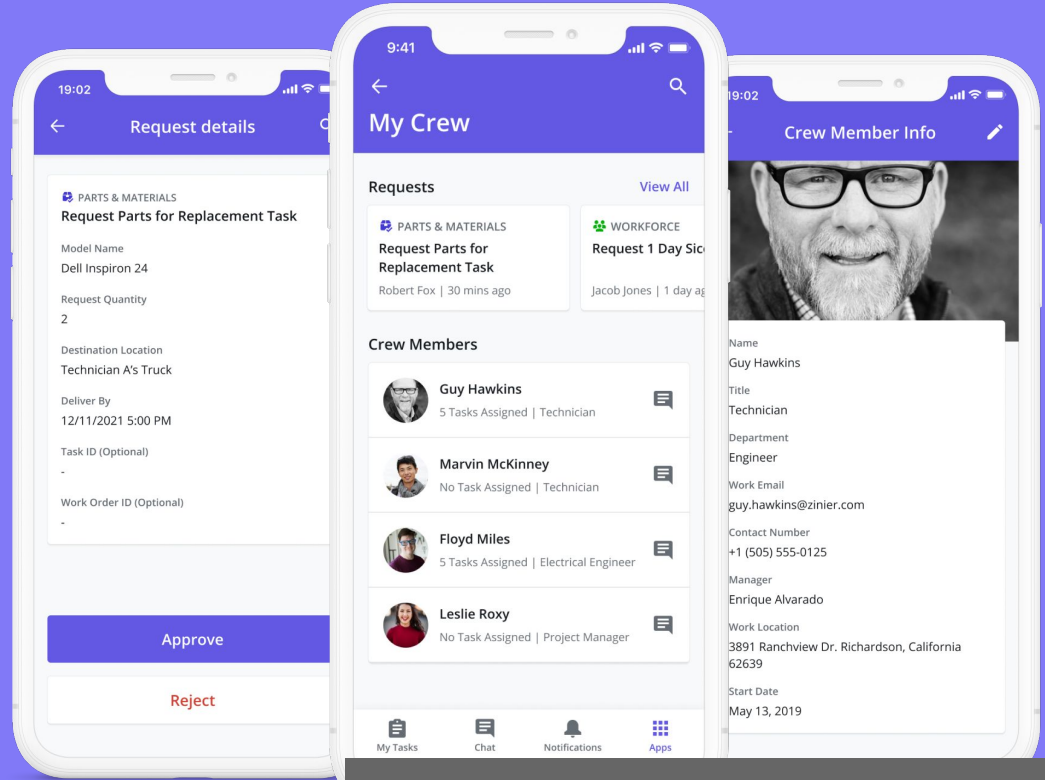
19:02

Request details

PARTS & MATERIALS
Request Parts for Replacement Task

Model Name
Dell Inspiron 24

Request Quantity
2

Destination Location
Technician A's Truck

Deliver By
12/11/2021 5:00 PM

Task ID (Optional)
-

Work Order ID (Optional)
-

Approve

Reject

9:41

My Crew

Requests
View All

PARTS & MATERIALS
Request Parts for Replacement Task
Robert Fox | 30 mins ago

WORKFORCE
Request 1 Day Sic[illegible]
Jacob Jones | 1 day ag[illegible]

Crew Members

Guy Hawkins
5 Tasks Assigned | Technician

Marvin McKinney
No Task Assigned | Technician

Floyd Miles
5 Tasks Assigned | Electrical Engineer

Leslie Roxy
No Task Assigned | Project Manager

My Tasks
Chat
Notifications
Apps

19:02

Crew Member Info

Name
Guy Hawkins

Title
Technician

Department
Engineer

Work Email
guy.hawkins@zinier.com

Contact Number
+1 (505) 555-0125

Manager
Enrique Alvarado

Work Location
3891 Ranchview Dr. Richardson, California 62639

Start Date
May 13, 2019